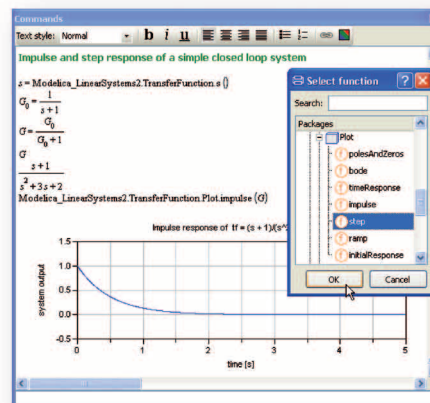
Commands

Text style: Normal

Impulse and step response of a simple closed loop system

$s$ = Modelica_LinearSystems2.TransferFunction.s ()

$G_0 = \frac{1}{s+1}$

$G = \frac{G_0}{G_0+1}$

$G$

$\frac{s+1}{s^2+3s+2}$

Modelica_LinearSystems2.TransferFunction.Plot.impulse ($G$)

Impulse response of tf = (s + 1)/(s^

1.5
1.0
0.5
0.0
-0.5

system output

0 1 2 3 4 5

time [s]

Select function

Search:

Packages

Plot
polesAndZeros
bode
timeResponse
impulse
step
ramp
initialResponse

OK
Cancel